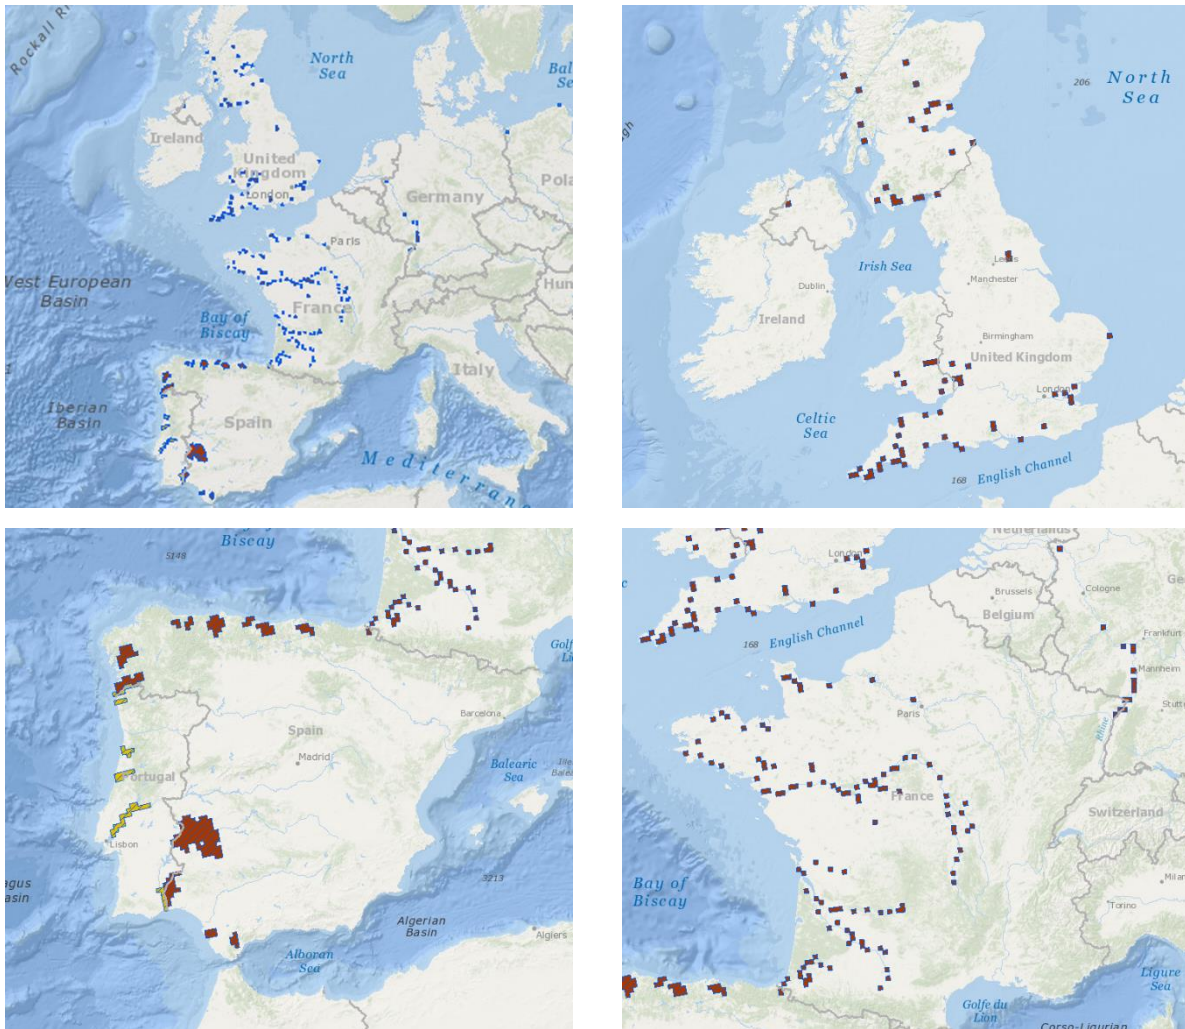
Rockall R
North Sea
Bal Se
Ireland
United Kingdom
London
Germany
Pola
Paris
West European Basin
Bay of Biscay
France
Hun
Italy
Iberian Basin
Spain
Mediterrane

North Sea
206
Irish Sea
Leeds
Manchester
Dublin
Ireland
Birmingham
United Kingdom
London
Celtic Sea
168
English Channel

Biscay
5148
Golf Li
Barcelona
Spain
Madrid
Balearic Sea
Portugal
Lisbon
agus asin
3213
Algerian Basin
Algiers
Alboran Sea

London
Cologne
Brussels
Belgium
Frankfurt
168
English Channel
Mannheim
Paris
Rhine
France
Switzerland
Milan
Bay of Biscay
Torino
Ligure Sea
Golfe du Lion
Corso-Liguria